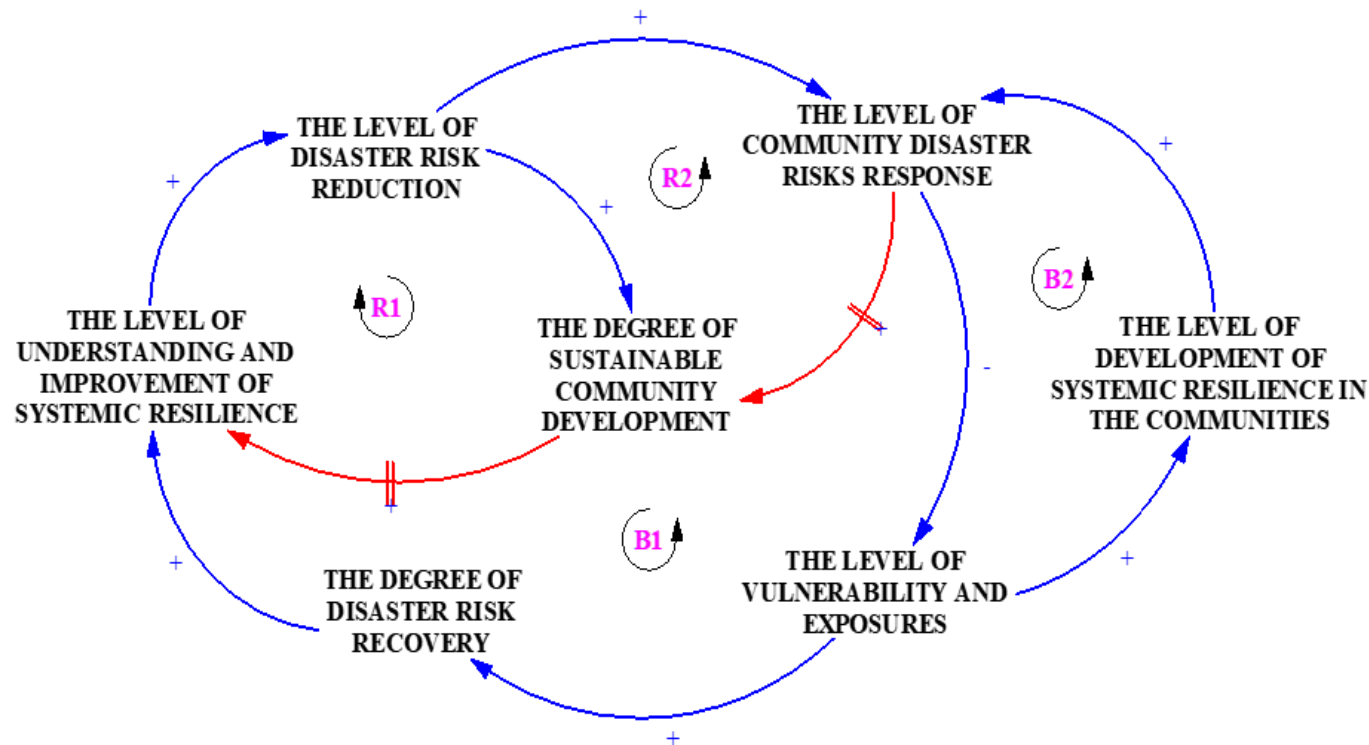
+

THE LEVEL OF DISASTER RISK REDUCTION

THE LEVEL OF COMMUNITY DISASTER RISKS RESPONSE

+

+

R2

+

B2

R1

+

THE LEVEL OF UNDERSTANDING AND IMPROVEMENT OF SYSTEMIC RESILIENCE

THE DEGREE OF SUSTAINABLE COMMUNITY DEVELOPMENT

-

THE LEVEL OF DEVELOPMENT OF SYSTEMIC RESILIENCE IN THE COMMUNITIES

+

B1

+

+

THE DEGREE OF DISASTER RISK RECOVERY

THE LEVEL OF VULNERABILITY AND EXPOSURES

+